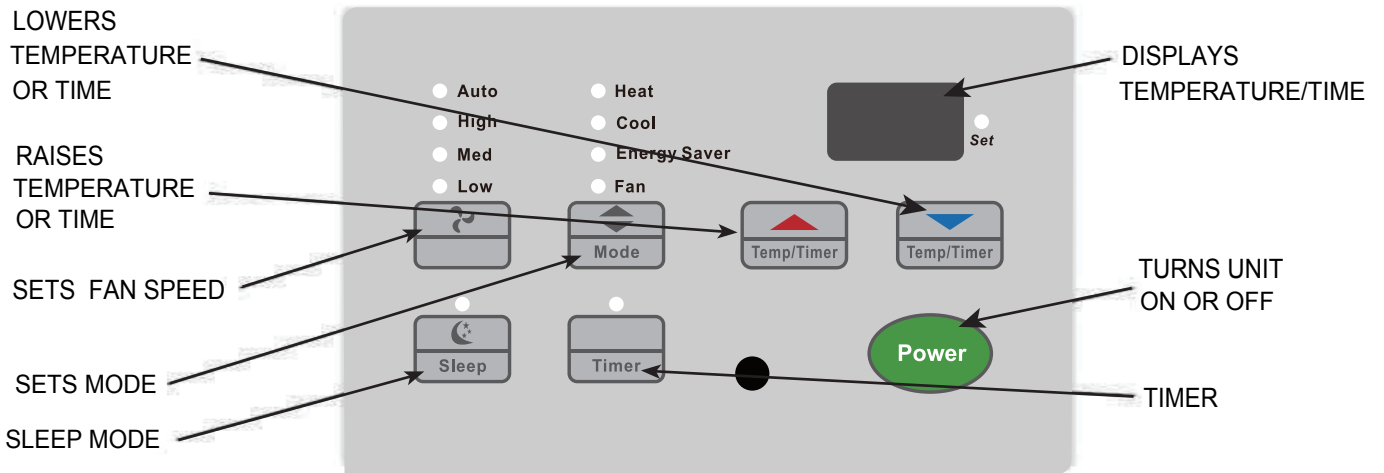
LOWERS TEMPERATURE OR TIME

RAISES TEMPERATURE OR TIME

SETS FAN SPEED

SETS MODE

SLEEP MODE

Auto
High
Med
Low

Heat
Cool
Energy Saver
Fan

Set

DISPLAYS TEMPERATURE/TIME

Mode

Temp/Timer

Temp/Timer

Sleep

Timer

TURNS UNIT ON OR OFF

Power

TIMER